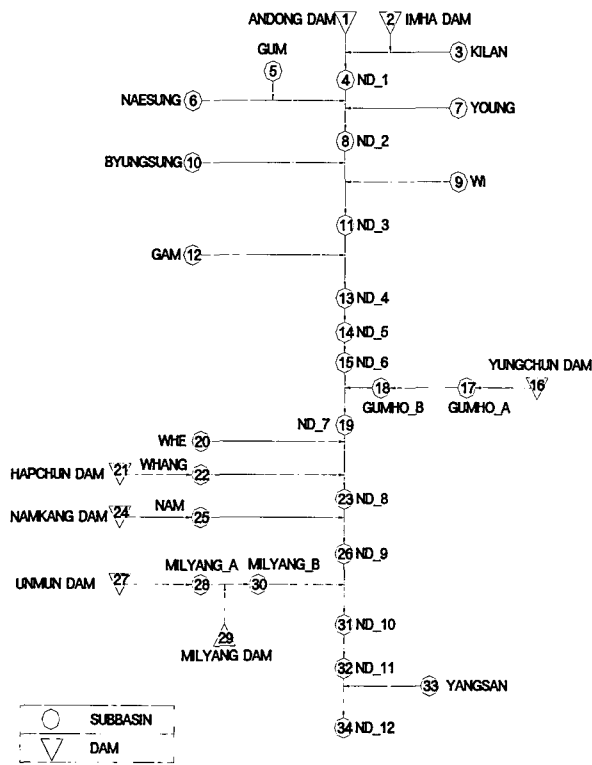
ANDONG DAM 1
2 IMHA DAM
3 KILAN
GUM
5
4 ND_1
NAESUNG 6
7 YOUNG
8 ND_2
BYUNGSUNG 10
9 WI
11 ND_3
GAM 12
13 ND_4
14 ND_5
15 ND_6
YUNGCHUN DAM
18
17
16
GUMHO_B
GUMHO_A
ND_7 19
WHE 20
HAPCHUN DAM 21
WHANG
22
23 ND_8
NAMKANG DAM 24
NAM
25
26 ND_9
UNMUN DAM 27
MILYANG_A
28
MILYANG_B
30
29
MILYANG DAM
31 ND_10
32 ND_11
33 YANGSAN
34 ND_12
SUBBASIN
DAM